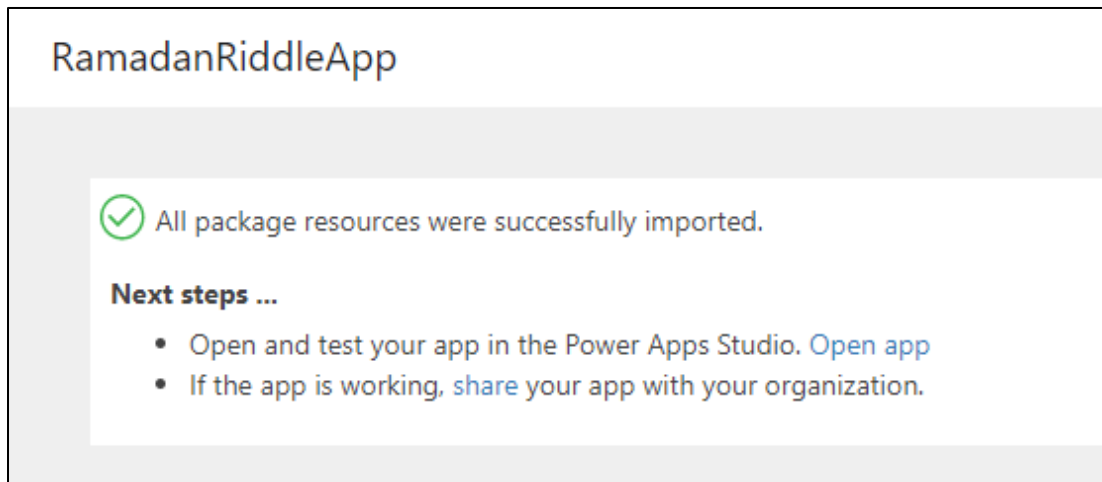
RamadanRiddleApp

All package resources were successfully imported.

**Next steps ...**

- Open and test your app in the Power Apps Studio. Open app
- If the app is working, share your app with your organization.